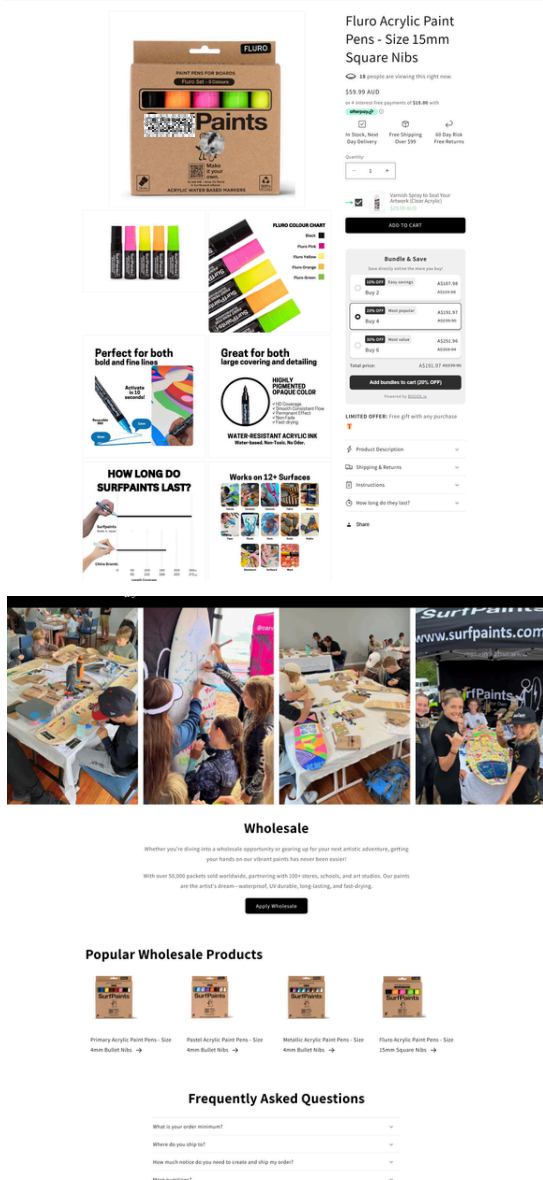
FLURO

PAINT PENS FOR BOARDS

Fluro Set - 4 Colours

Paints

Make it your own.

ACRYLIC WATER BASED MARKERS

Fluro Acrylic Paint Pens - Size 15mm Square Nibs

18 people are viewing this right now

$59.99 AUD

or 4 interest free payments of $15.00 with afterpay

In Stock, Next Day Delivery

Free Shipping Over $99

60 Day Risk Free Returns

Quantity

1

Varnish Spray to Seal Your Artwork (Clear Acrylic)

ADD TO CART

FLURO COLOUR CHART

Black

Fluro Pink

Fluro Yellow

Fluro Orange

Fluro Green

Bundle & Save

Save directly online the more you buy!

10% OFF Easy savings Buy 2 A$107.98

20% OFF Most popular Buy 4 A$191.97

30% OFF Most value Buy 6 A$251.94

Total price: A$191.97

Add bundles to cart (20% OFF)

Perfect for both bold and fine lines

Activate in 10 seconds!

Great for both large covering and detailing

HIGHLY PIGMENTED OPAQUE COLOR

✓ HD Coverage
✓ Smooth Consistent Flow
✓ Permanent Effect
✓ Non-Fade
✓ Fast-drying

WATER-RESISTANT ACRYLIC INK
Water-based. Non-Toxic. No Odor.

LIMITED OFFER: Free gift with every purchase

Product Description

Shipping & Returns

Instructions

How long do they last?

Share

HOW LONG DO SURFPAINTS LAST?

SurfPaints

China Brands

Works on 12+ Surfaces

www.surfpaints.com

Wholesale

Whether you're diving into a wholesale opportunity or gearing up for your next artistic adventure, getting your hands on our vibrant paints has never been easier!

With over 50,000 packets sold worldwide, partnering with 100+ stores, schools, and art studios. Our paints are the artist's dream—waterproof, UV durable, long-lasting, and fast-drying.

Apply Wholesale

Popular Wholesale Products

Primary Acrylic Paint Pens - Size 4mm Bullet Nibs →

Pastel Acrylic Paint Pens - Size 4mm Bullet Nibs →

Metallic Acrylic Paint Pens - Size 4mm Bullet Nibs →

Fluro Acrylic Paint Pens - Size 15mm Square Nibs →

Frequently Asked Questions

What is your order minimum?

Where do you ship to?

How much notice do you need to create and ship my order?

More questions?